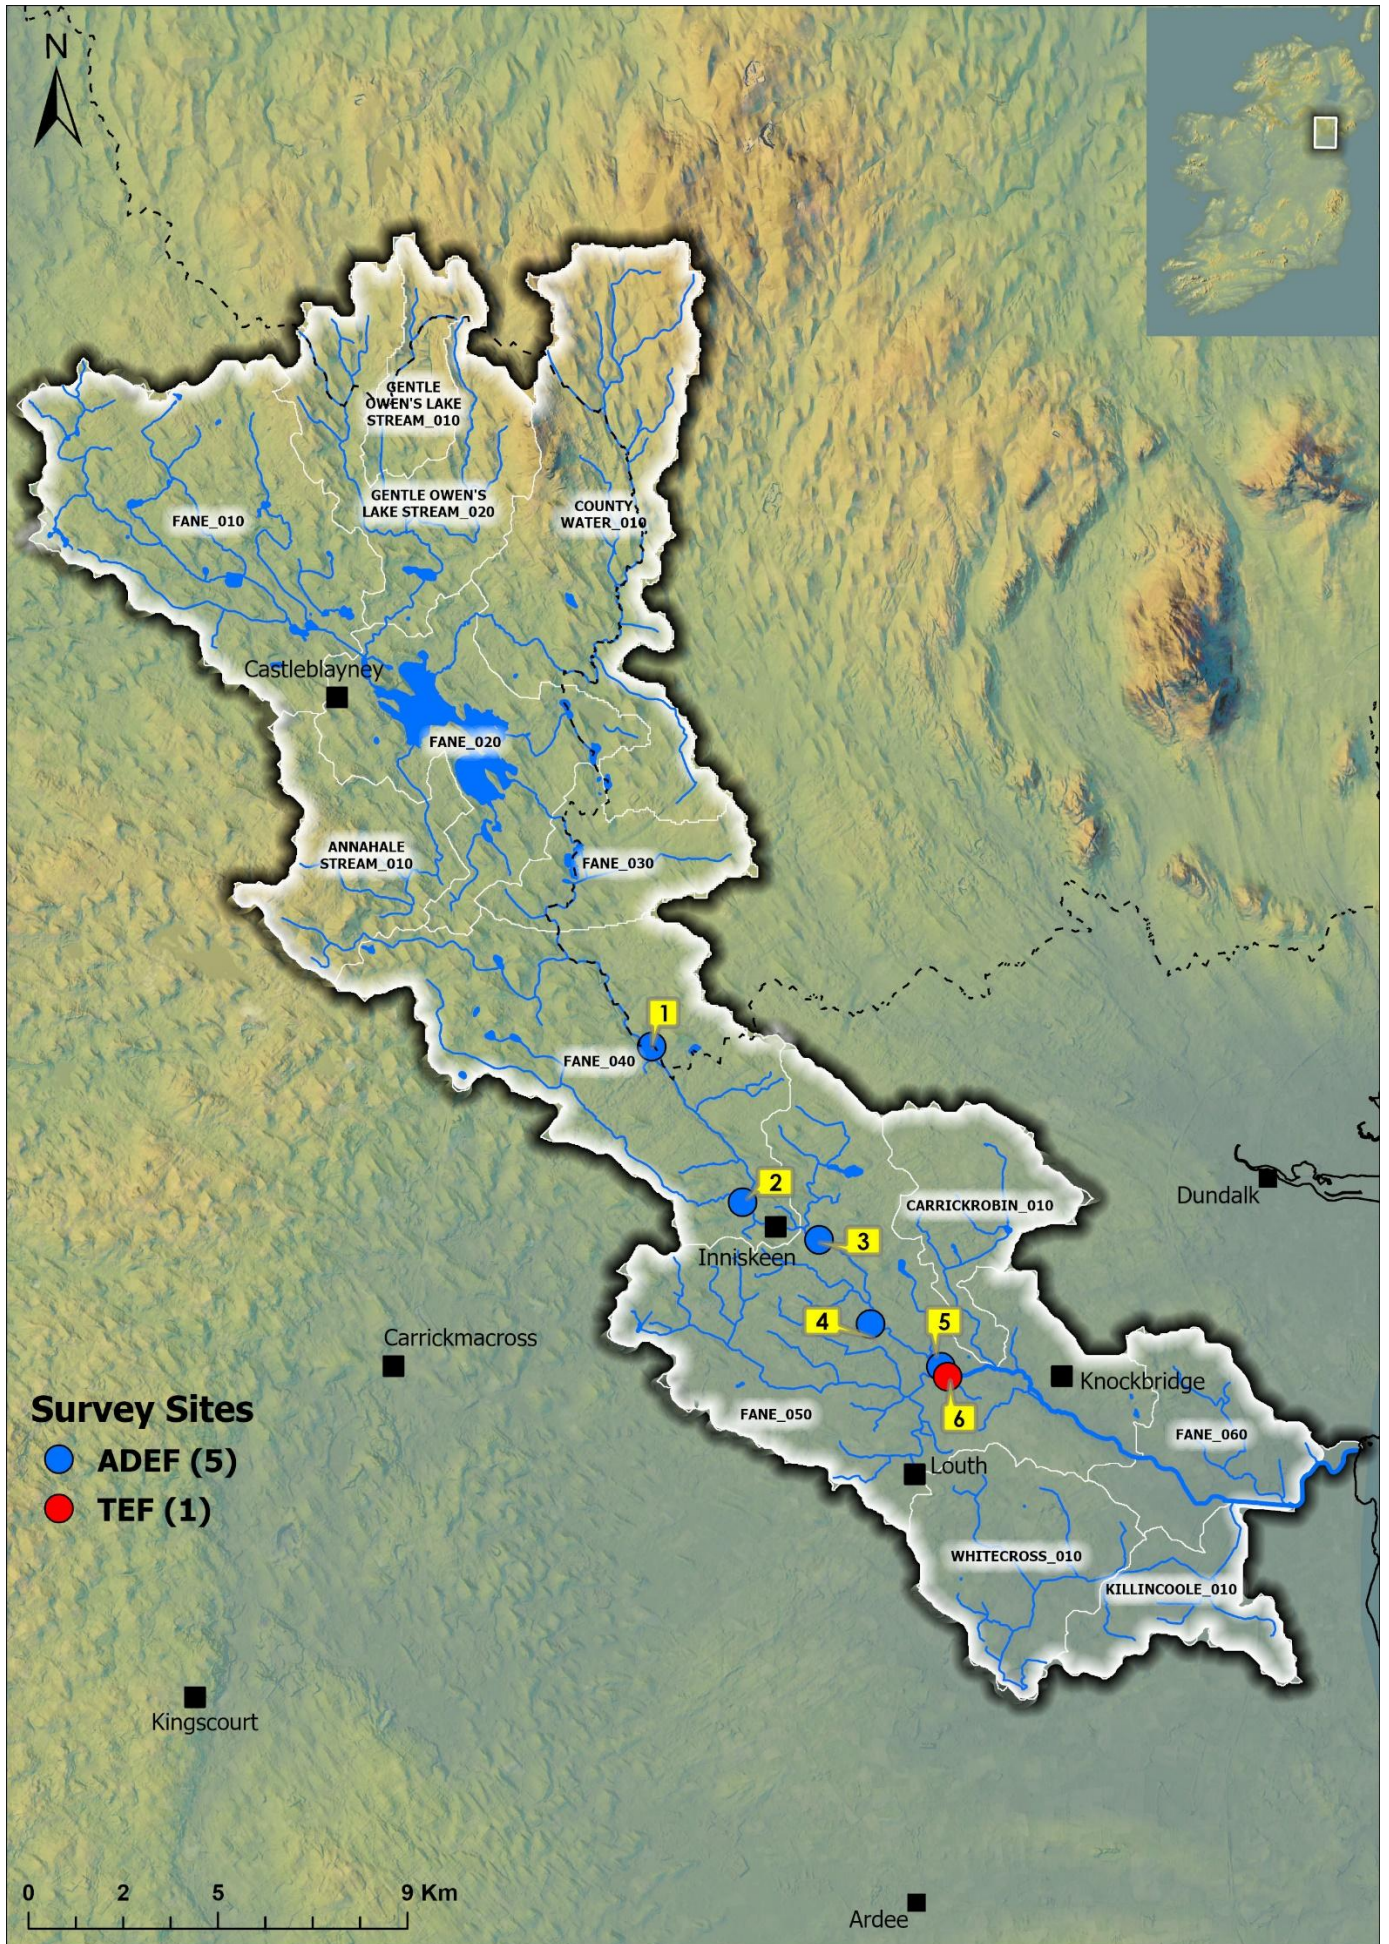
N

GENTLE OWEN'S LAKE STREAM_010

GENTLE OWEN'S LAKE STREAM_020

COUNTY WATER_010

FANE_010

Castleblayney

FANE_020

ANNAHALE STREAM_010

FANE_030

1

FANE_040

2

CARRICKROBIN_010

Dundalk

Inniskeen

3

Carrickmacross

4

5

Knockbridge

Survey Sites

ADEF (5)

TEF (1)

FANE_050

6

FANE_060

Louth

WHITECROSS_010

KILLINCOOLE_010

Kingscourt

0 2 5 9 Km

Ardee